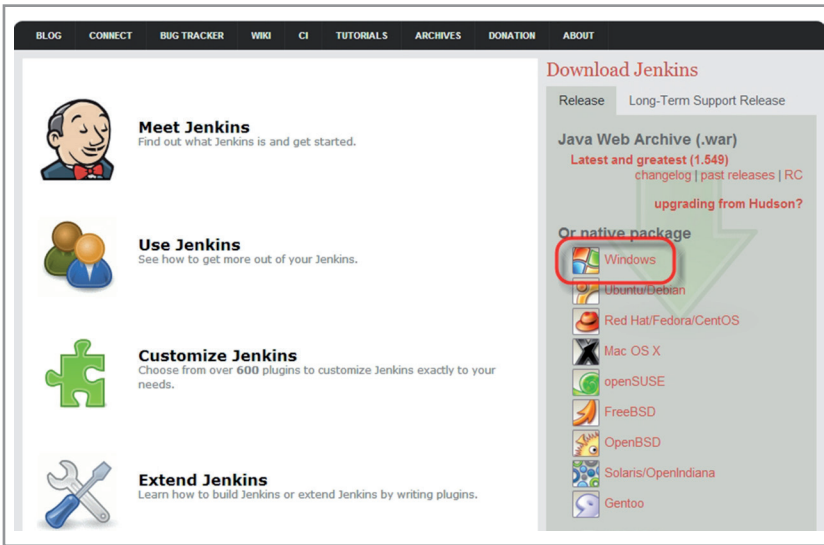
BLOG CONNECT BUG TRACKER WIKI CI TUTORIALS ARCHIVES DONATION ABOUT

Meet Jenkins
Find out what Jenkins is and get started.

Use Jenkins
See how to get more out of your Jenkins.

Customize Jenkins
Choose from over 600 plugins to customize Jenkins exactly to your needs.

Extend Jenkins
Learn how to build Jenkins or extend Jenkins by writing plugins.

Download Jenkins

Release Long-Term Support Release

Java Web Archive (.war)
Latest and greatest (1.549)
changelog | past releases | RC
upgrading from Hudson?

Or native package
Windows
Ubuntu/Debian
Red Hat/Fedora/CentOS
Mac OS X
openSUSE
FreeBSD
OpenBSD
Solaris/OpenIndiana
Gentoo